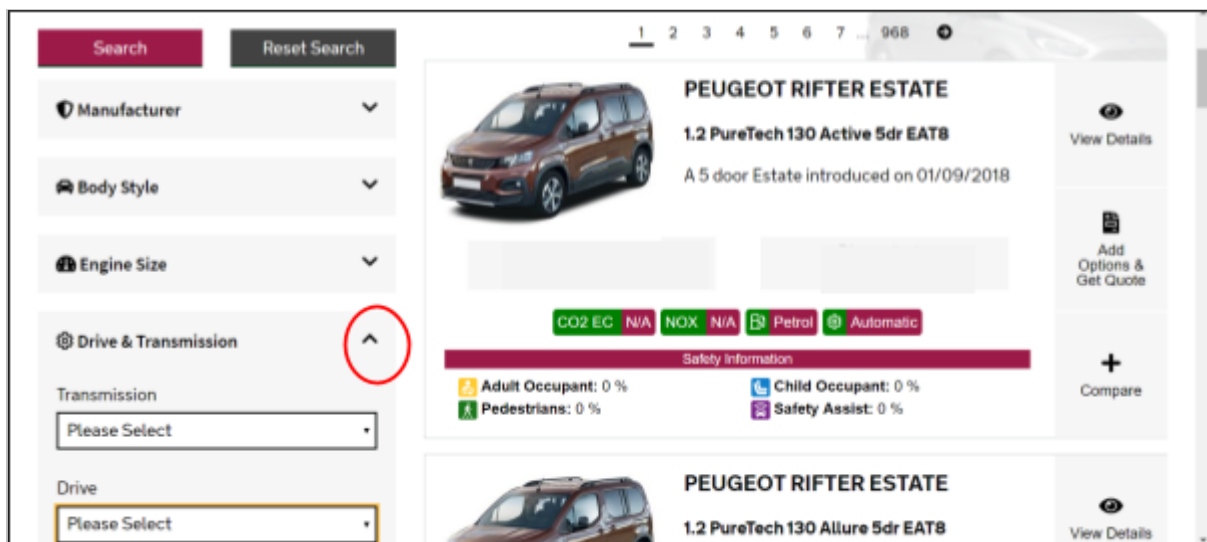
Search

Reset Search

Manufacturer

Body Style

Engine Size

Drive & Transmission

Transmission

Please Select

Drive

Please Select

1 2 3 4 5 6 7 ... 968

PEUGEOT RIFTER ESTATE

1.2 PureTech 130 Active 5dr EAT8

A 5 door Estate introduced on 01/09/2018

View Details

Add Options & Get Quote

Compare

CO2 EC N/A NOX N/A Petrol Automatic

Safety Information

Adult Occupant: 0 %

Child Occupant: 0 %

Pedestrians: 0 %

Safety Assist: 0 %

PEUGEOT RIFTER ESTATE

1.2 PureTech 130 Allure 5dr EAT8

View Details